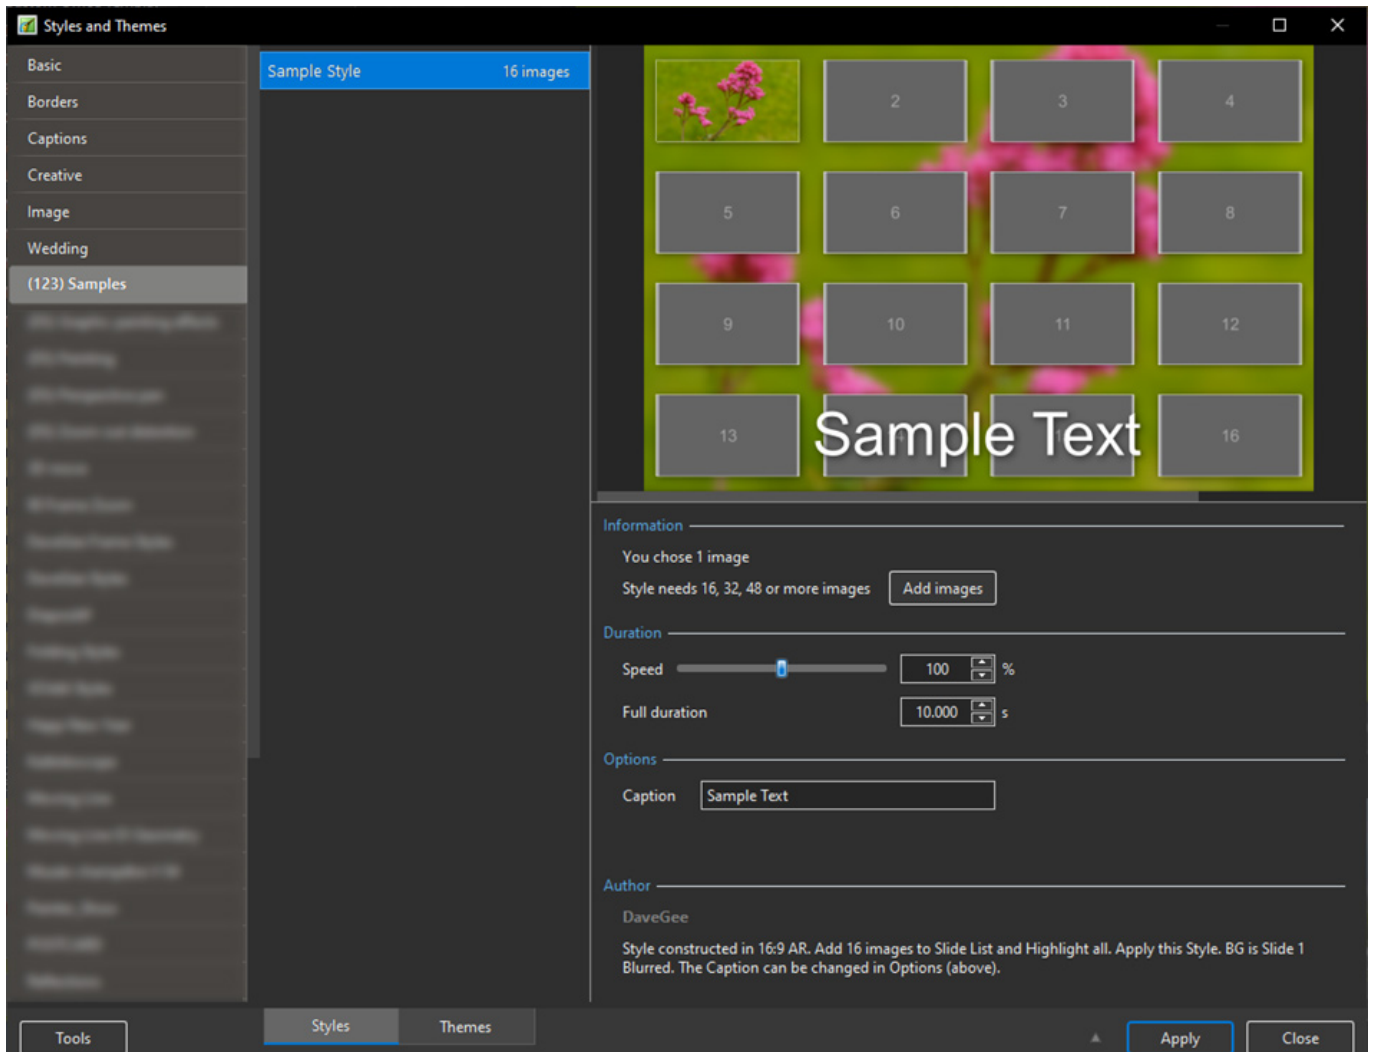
Styles and Themes

Basic
Borders
Captions
Creative
Image
Wedding
(123) Samples
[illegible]
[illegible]
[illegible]
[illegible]
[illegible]
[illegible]
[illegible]
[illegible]
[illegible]
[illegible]
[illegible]
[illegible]
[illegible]
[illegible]
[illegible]
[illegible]
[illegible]
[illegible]

Sample Style 16 images

2
3
4
5
6
7
8
9
10
11
12
13
Sample Text
16

Information
You chose 1 image
Style needs 16, 32, 48 or more images
Add images

Duration
Speed 100 %
Full duration 10.000 s

Options
Caption Sample Text

Author
DaveGee
Style constructed in 16:9 AR. Add 16 images to Slide List and Highlight all. Apply this Style. BG is Slide 1 Blurred. The Caption can be changed in Options (above).

Tools
Styles
Themes
Apply
Close